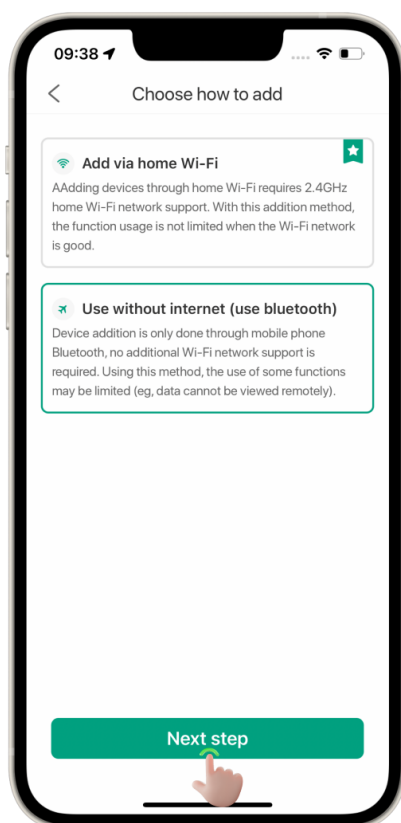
09:38

Choose how to add

Add via home Wi-Fi

AAdding devices through home Wi-Fi requires 2.4GHz home Wi-Fi network support. With this addition method, the function usage is not limited when the Wi-Fi network is good.

Use without internet (use bluetooth)

Device addition is only done through mobile phone Bluetooth, no additional Wi-Fi network support is required. Using this method, the use of some functions may be limited (eg, data cannot be viewed remotely).

Next step